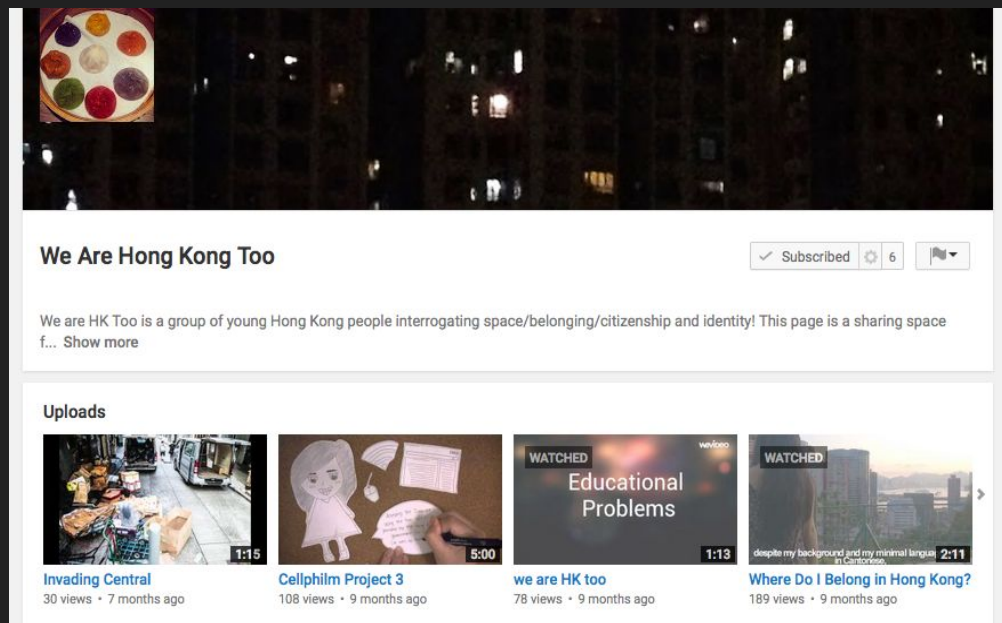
We Are Hong Kong Too

Subscribed 6

We are HK Too is a group of young Hong Kong people interrogating space/belonging/citizenship and identity! This page is a sharing space f... Show more

Uploads

1:15
Invading Central
30 views • 7 months ago

5:00
Cellphilm Project 3
108 views • 9 months ago

WATCHED
wevideo
Educational Problems
1:13
we are HK too
78 views • 9 months ago

WATCHED
despite my background and my minimal languag in Cantonese.
2:11
Where Do I Belong in Hong Kong?
189 views • 9 months ago